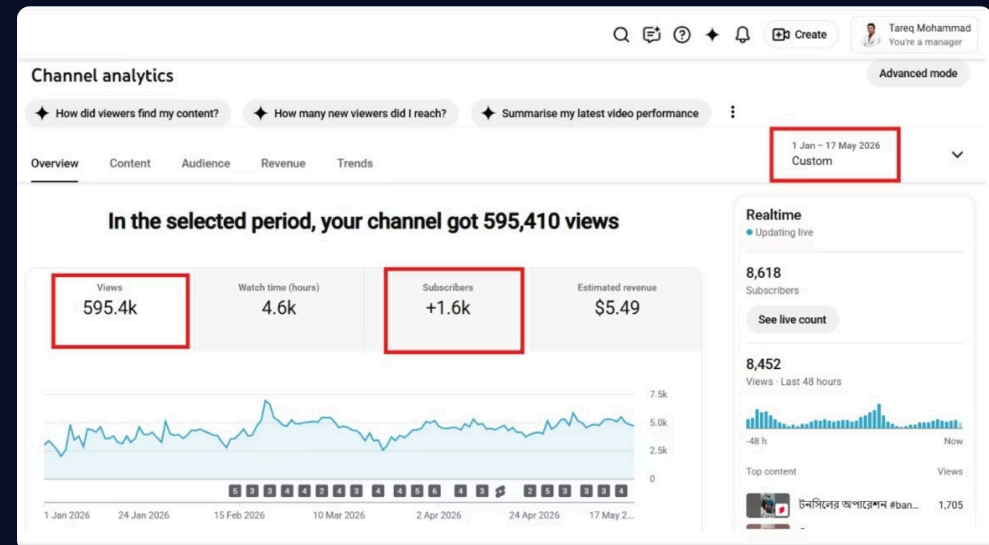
Create

Tareq Mohammad
You're a manager

Channel analytics

Advanced mode

How did viewers find my content?

How many new viewers did I reach?

Summarise my latest video performance

Overview Content Audience Revenue Trends

1 Jan – 17 May 2026
Custom

In the selected period, your channel got 595,410 views

| Views | Watch time (hours) | Subscribers | Estimated revenue |
|---|---|---|---|
| 595.4k | 4.6k | +1.6k | $5.49 |

7.5k
5.0k
2.5k
0

5 3 3 4 4 2 4 3 4 4 5 6 4 3 2 5 3 3 4

1 Jan 2026 24 Jan 2026 15 Feb 2026 10 Mar 2026 2 Apr 2026 24 Apr 2026 17 May 2...

Realtime
Updating live

8,618
Subscribers

See live count

8,452
Views · Last 48 hours

-48 h
Now

Top content
Views

টানেলের অপারেশন #ban... 1,705